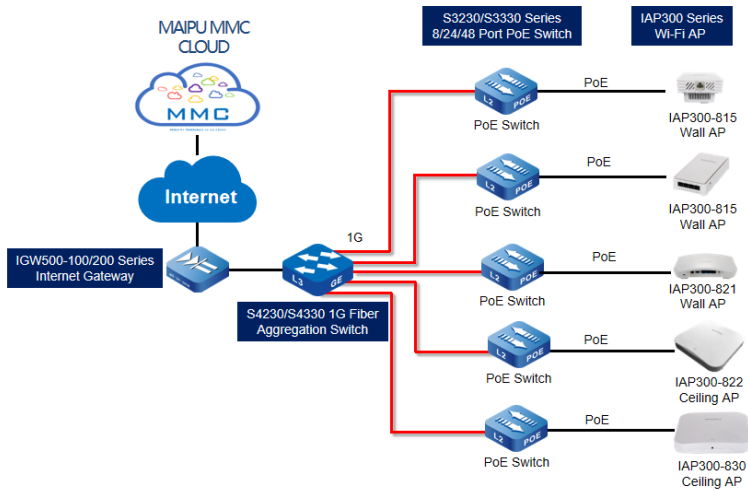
MAIPU MMC CLOUD

MMC

Internet

S3230/S3330 Series 8/24/48 Port PoE Switch

IAP300 Series Wi-Fi AP

IGW500-100/200 Series Internet Gateway

L3

GE

S4230/S4330 1G Fiber Aggregation Switch

1G

L2 POE

PoE Switch

PoE

IAP300-815 Wall AP

L2 POE

PoE Switch

PoE

IAP300-815 Wall AP

L2 POE

PoE Switch

PoE

IAP300-821 Wall AP

L2 POE

PoE Switch

PoE

IAP300-822 Ceiling AP

L2 POE

PoE Switch

PoE

IAP300-830 Ceiling AP